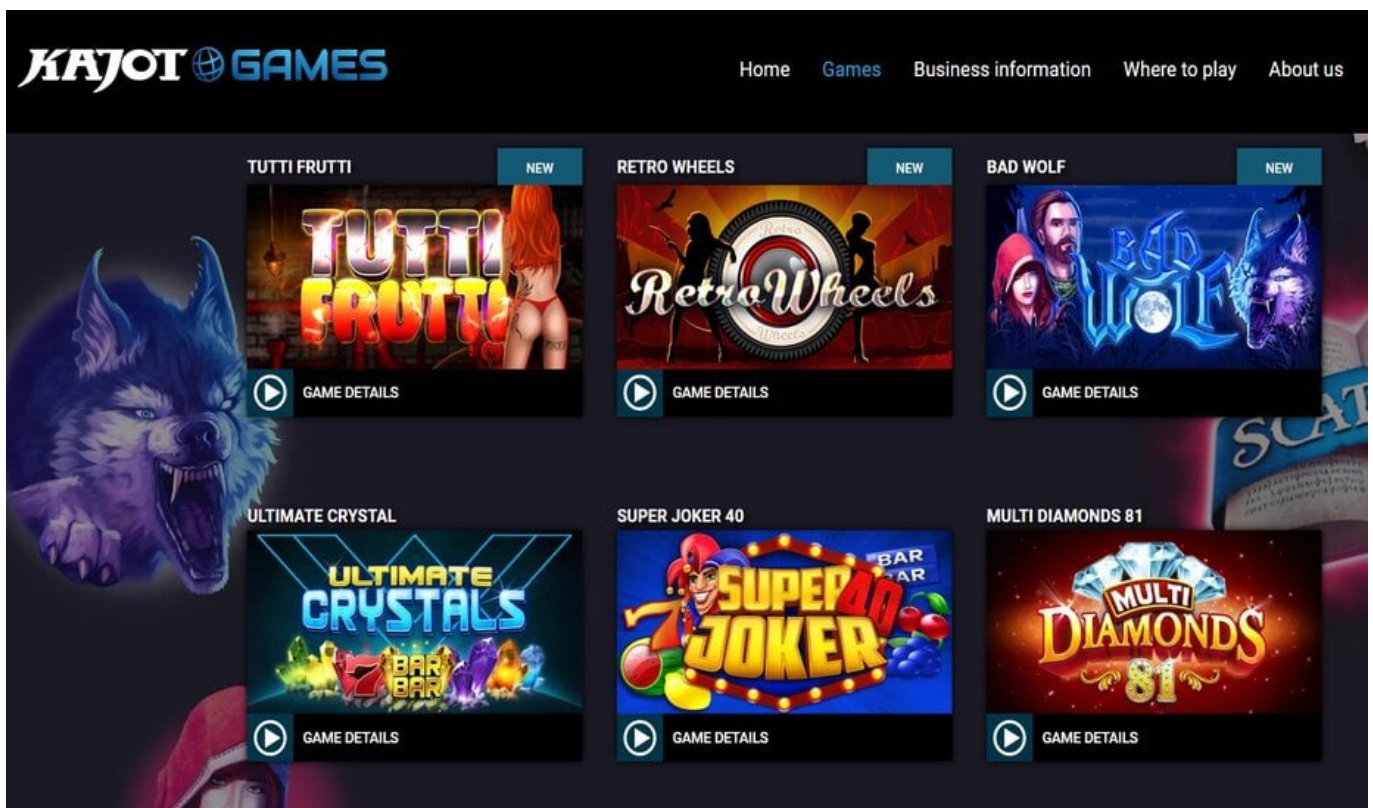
KAJOT GAMES

Home Games Business information Where to play About us

TUTTI FRUTTI NEW

TUTTI FRUTTI

GAME DETAILS

RETRO WHEELS NEW

Retro Wheels

Retro

Wheels

GAME DETAILS

BAD WOLF NEW

BAD WOLF

GAME DETAILS

SCAT

ULTIMATE CRYSTAL

ULTIMATE CRYSTALS

BAR BAR

GAME DETAILS

SUPER JOKER 40

BAR BAR

SUPER 40 JOKER

GAME DETAILS

MULTI DIAMONDS 81

MULTI DIAMONDS 81

GAME DETAILS